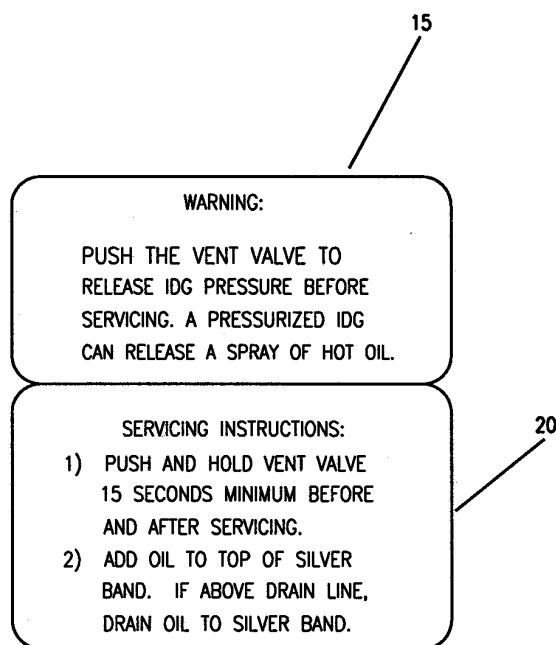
15

WARNING:

PUSH THE VENT VALVE TO RELEASE IDG PRESSURE BEFORE SERVICING. A PRESSURIZED IDG CAN RELEASE A SPRAY OF HOT OIL.

20

SERVICING INSTRUCTIONS:

1) PUSH AND HOLD VENT VALVE 15 SECONDS MINIMUM BEFORE AND AFTER SERVICING.

2) ADD OIL TO TOP OF SILVER BAND. IF ABOVE DRAIN LINE, DRAIN OIL TO SILVER BAND.